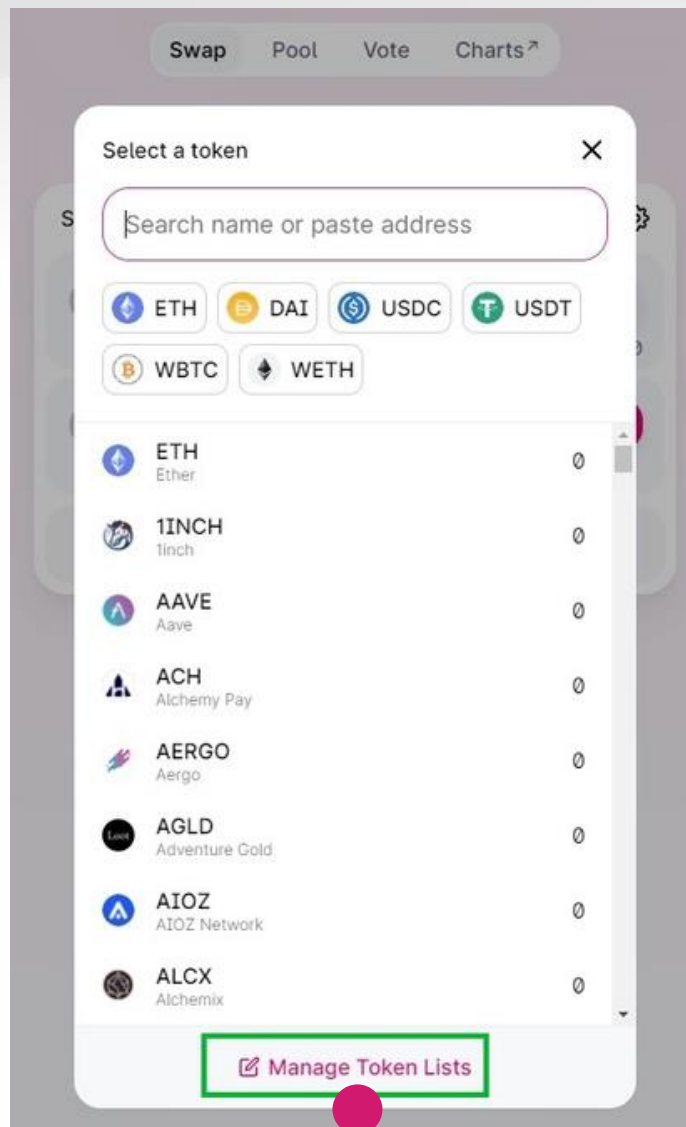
Swap Pool Vote Charts↗

Select a token

Search name or paste address

ETH DAI USDC USDT
WBTC WETH

ETH
Ether
0

1INCH
1inch
0

AAVE
Aave
0

ACH
Alchemy Pay
0

AERGO
Aergo
0

AGLD
Adventure Gold
0

AIOZ
AIOZ Network
0

ALCX
Alchemix
0

Manage Token Lists